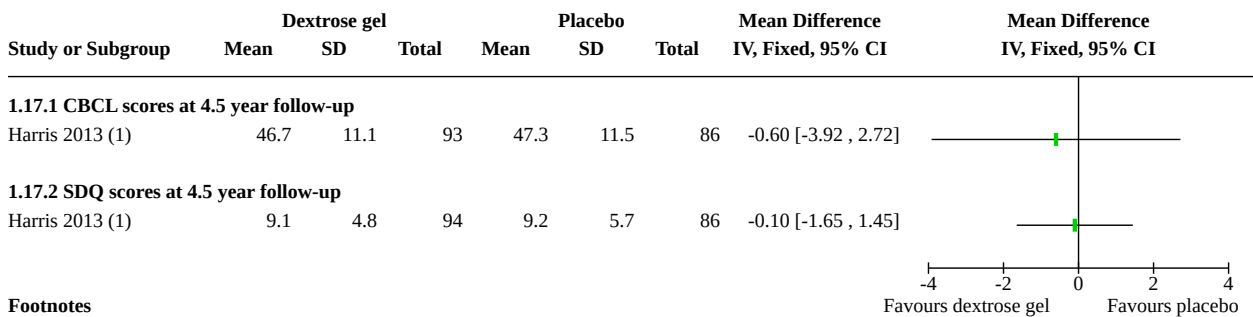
| Study or Subgroup | Dextrose gel Mean | Dextrose gel SD | Dextrose gel Total | Placebo Mean | Placebo SD | Placebo Total | Mean Difference IV, Fixed, 95% CI |
|---|---|---|---|---|---|---|---|
| **1.17.1 CBCL scores at 4.5 year follow-up** | | | | | | | |
| Harris 2013 (1) | 46.7 | 11.1 | 93 | 47.3 | 11.5 | 86 | -0.60 [-3.92 , 2.72] |
| **1.17.2 SDQ scores at 4.5 year follow-up** | | | | | | | |
| Harris 2013 (1) | 9.1 | 4.8 | 94 | 9.2 | 5.7 | 86 | -0.10 [-1.65 , 1.45] |

Mean Difference
IV, Fixed, 95% CI

-4 -2 0 2 4
Favours dextrose gel Favours placebo

**Footnotes**